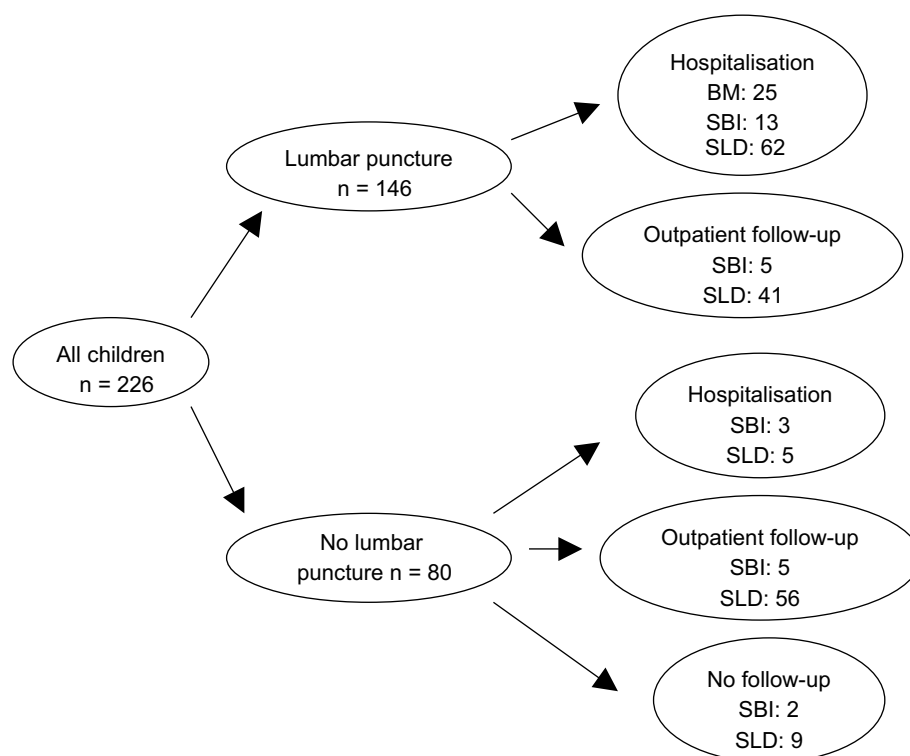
All children
n = 226

Lumbar puncture
n = 146

Hospitalisation
BM: 25
SBI: 13
SLD: 62

Outpatient follow-up
SBI: 5
SLD: 41

No lumbar puncture n = 80

Hospitalisation
SBI: 3
SLD: 5

Outpatient follow-up
SBI: 5
SLD: 56

No follow-up
SBI: 2
SLD: 9